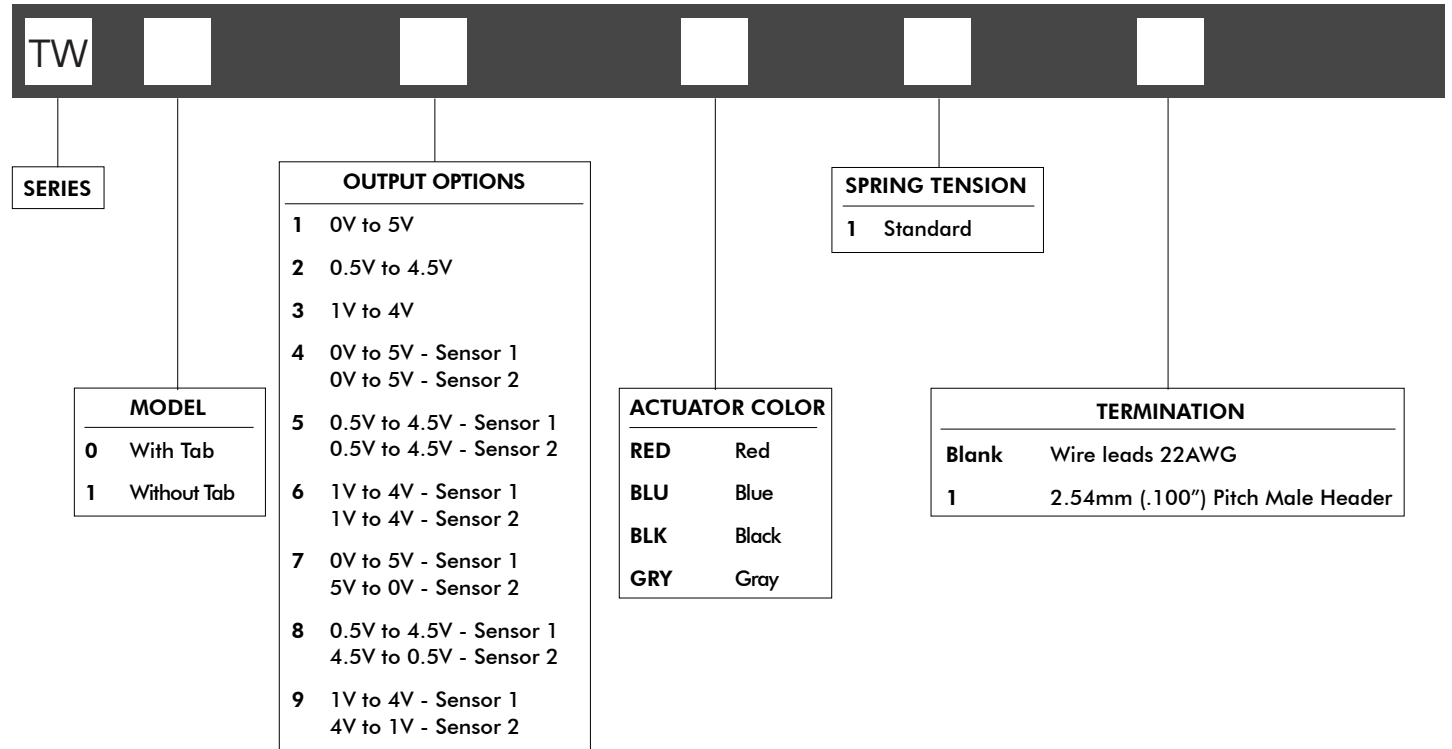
TW

SERIES

MODEL

| | |
|---|---|
| 0 | With Tab |
| 1 | Without Tab |

OUTPUT OPTIONS

| | |
|---|---|
| 1 | 0V to 5V |
| 2 | 0.5V to 4.5V |
| 3 | 1V to 4V |
| 4 | 0V to 5V - Sensor 1 0V to 5V - Sensor 2 |
| 5 | 0.5V to 4.5V - Sensor 1 0.5V to 4.5V - Sensor 2 |
| 6 | 1V to 4V - Sensor 1 1V to 4V - Sensor 2 |
| 7 | 0V to 5V - Sensor 1 5V to 0V - Sensor 2 |
| 8 | 0.5V to 4.5V - Sensor 1 4.5V to 0.5V - Sensor 2 |
| 9 | 1V to 4V - Sensor 1 4V to 1V - Sensor 2 |

ACTUATOR COLOR

| | |
|---|---|
| RED | Red |
| BLU | Blue |
| BLK | Black |
| GRY | Gray |

SPRING TENSION

| | |
|---|---|
| 1 | Standard |

TERMINATION

| | |
|---|---|
| Blank | Wire leads 22AWG |
| 1 | 2.54mm (.100") Pitch Male Header |